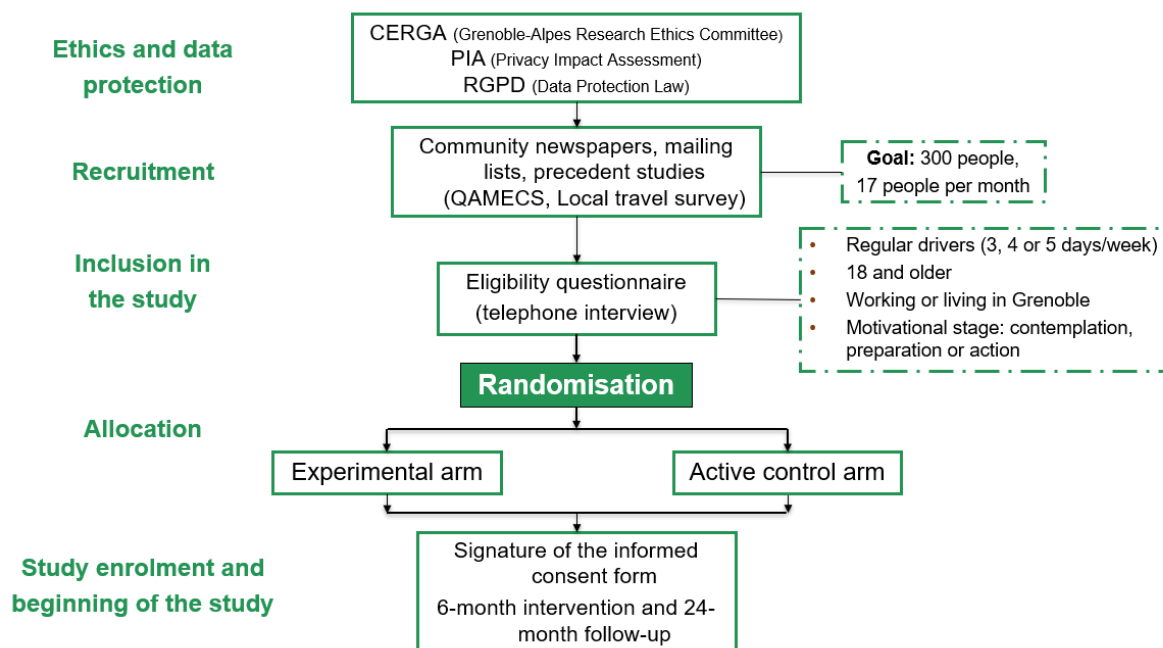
Ethics and data protection

CERGA (Grenoble-Alpes Research Ethics Committee)
PIA (Privacy Impact Assessment)
RGPD (Data Protection Law)

Recruitment

Community newspapers, mailing lists, precedent studies (QAMECS, Local travel survey)

**Goal:** 300 people, 17 people per month

Inclusion in the study

Eligibility questionnaire (telephone interview)

- Regular drivers (3, 4 or 5 days/week)
- 18 and older
- Working or living in Grenoble
- Motivational stage: contemplation, preparation or action

Randomisation

Allocation

Experimental arm

Active control arm

Study enrolment and beginning of the study

Signature of the informed consent form
6-month intervention and 24-month follow-up